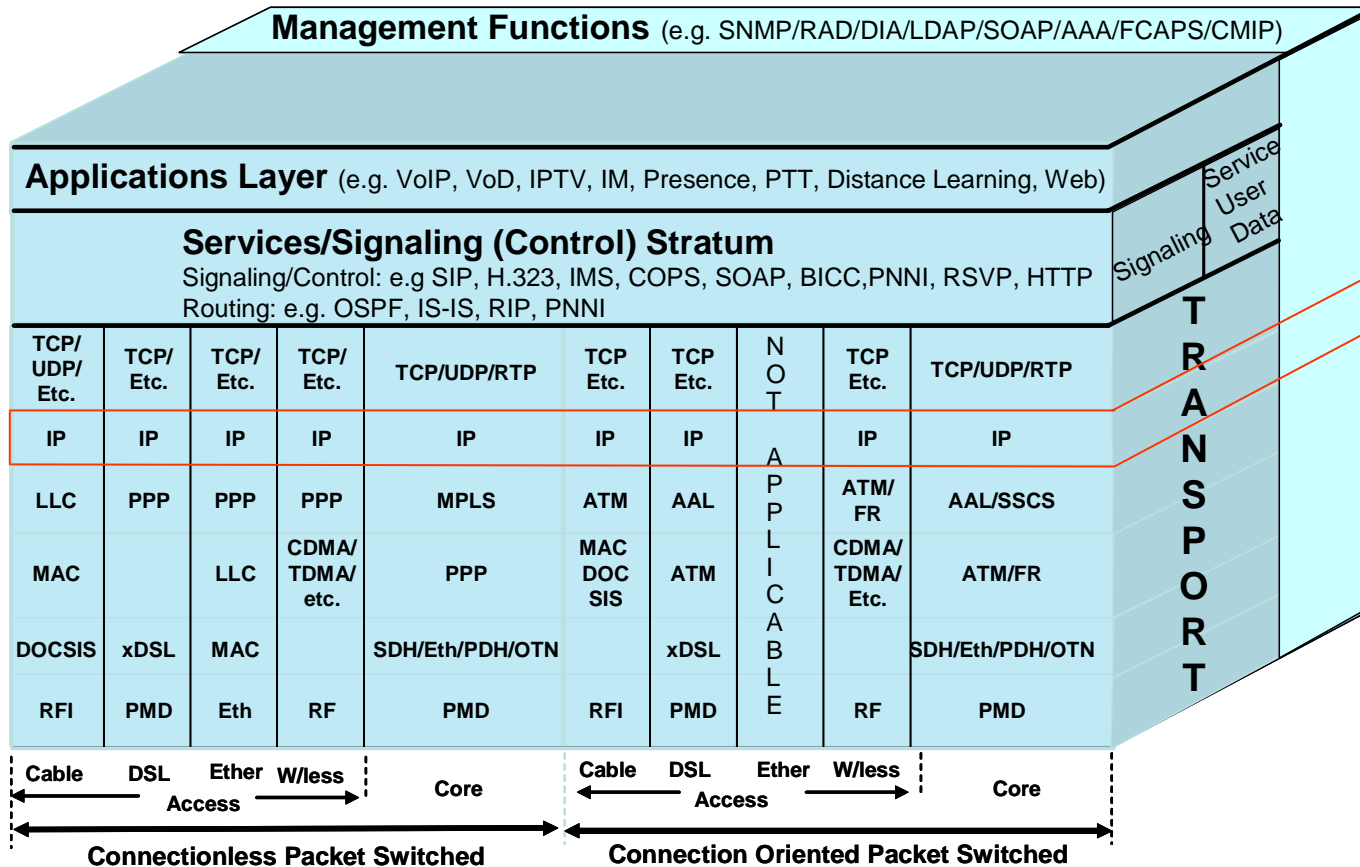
**Management Functions** (e.g. SNMP/RAD/DIA/LDAP/SOAP/AAA/FCAPS/CMIP)

**Applications Layer** (e.g. VoIP, VoD, IPTV, IM, Presence, PTT, Distance Learning, Web)

**Services/Signaling (Control) Stratum**
Signaling/Control: e.g SIP, H.323, IMS, COPS, SOAP, BICC,PNNI, RSVP, HTTP
Routing: e.g. OSPF, IS-IS, RIP, PNNI

Signaling

Service User Data

| TCP/ UDP/ Etc. | TCP/ Etc. | TCP/ Etc. | TCP/ Etc. | TCP/UDP/RTP | TCP Etc. | TCP Etc. | NOT APPLICABLE | TCP Etc. | TCP/UDP/RTP |
|---|---|---|---|---|---|---|---|---|---|
| IP | IP | IP | IP | IP | IP | IP | | IP | IP |
| LLC | PPP | PPP | PPP | MPLS | ATM | AAL | | ATM/ FR | AAL/SSCS |
| MAC | | LLC | CDMA/ TDMA/ etc. | PPP | MAC DOC SIS | ATM | | CDMA/ TDMA/ Etc. | ATM/FR |
| DOCSIS | xDSL | MAC | | SDH/Eth/PDH/OTN | | xDSL | | | SDH/Eth/PDH/OTN |
| RFI | PMD | Eth | RF | PMD | RFI | PMD | | RF | PMD |

TRANSPORT

Cable DSL Ether W/less
Access
Core

Cable DSL Ether W/less
Access
Core

Connectionless Packet Switched

Connection Oriented Packet Switched